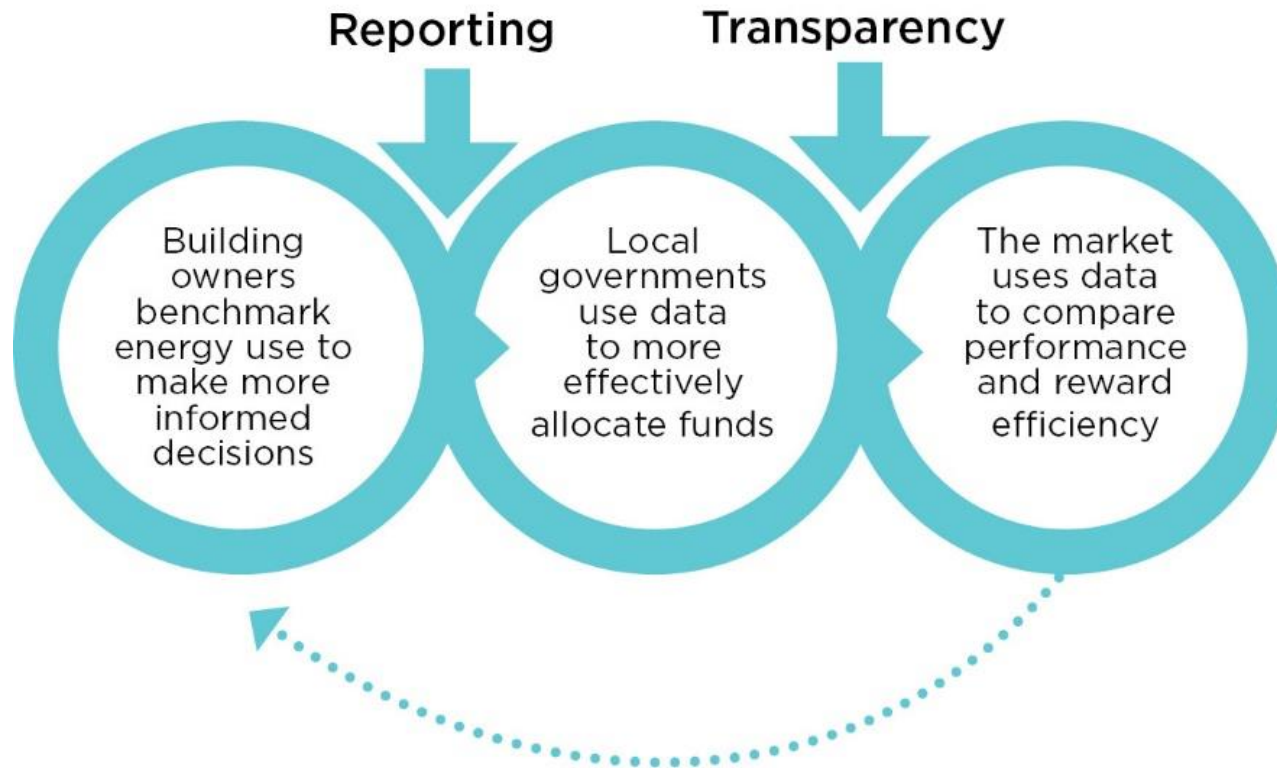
Reporting

Transparency

Building owners benchmark energy use to make more informed decisions

Local governments use data to more effectively allocate funds

The market uses data to compare performance and reward efficiency